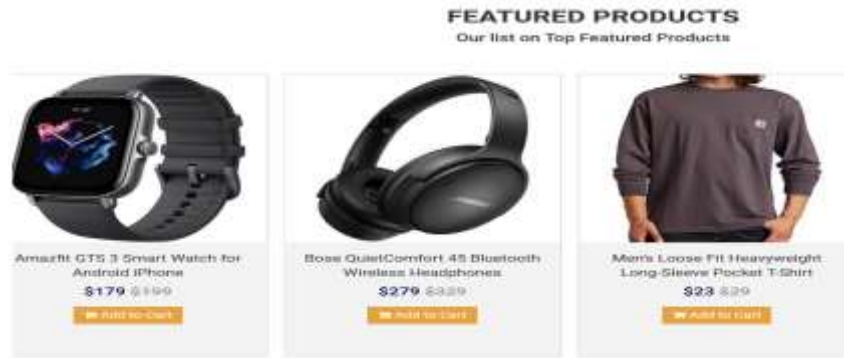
FEATURED PRODUCTS
Our list on Top Featured Products

Amazfit GTS 3 Smart Watch for Android iPhone
$179 $199
Add to Cart

Bose QuietComfort 45 Bluetooth Wireless Headphones
$279 $329
Add to Cart

Men's Loose Fit Heavyweight Long-Sleeve Pocket T-Shirt
$23 $29
Add to Cart